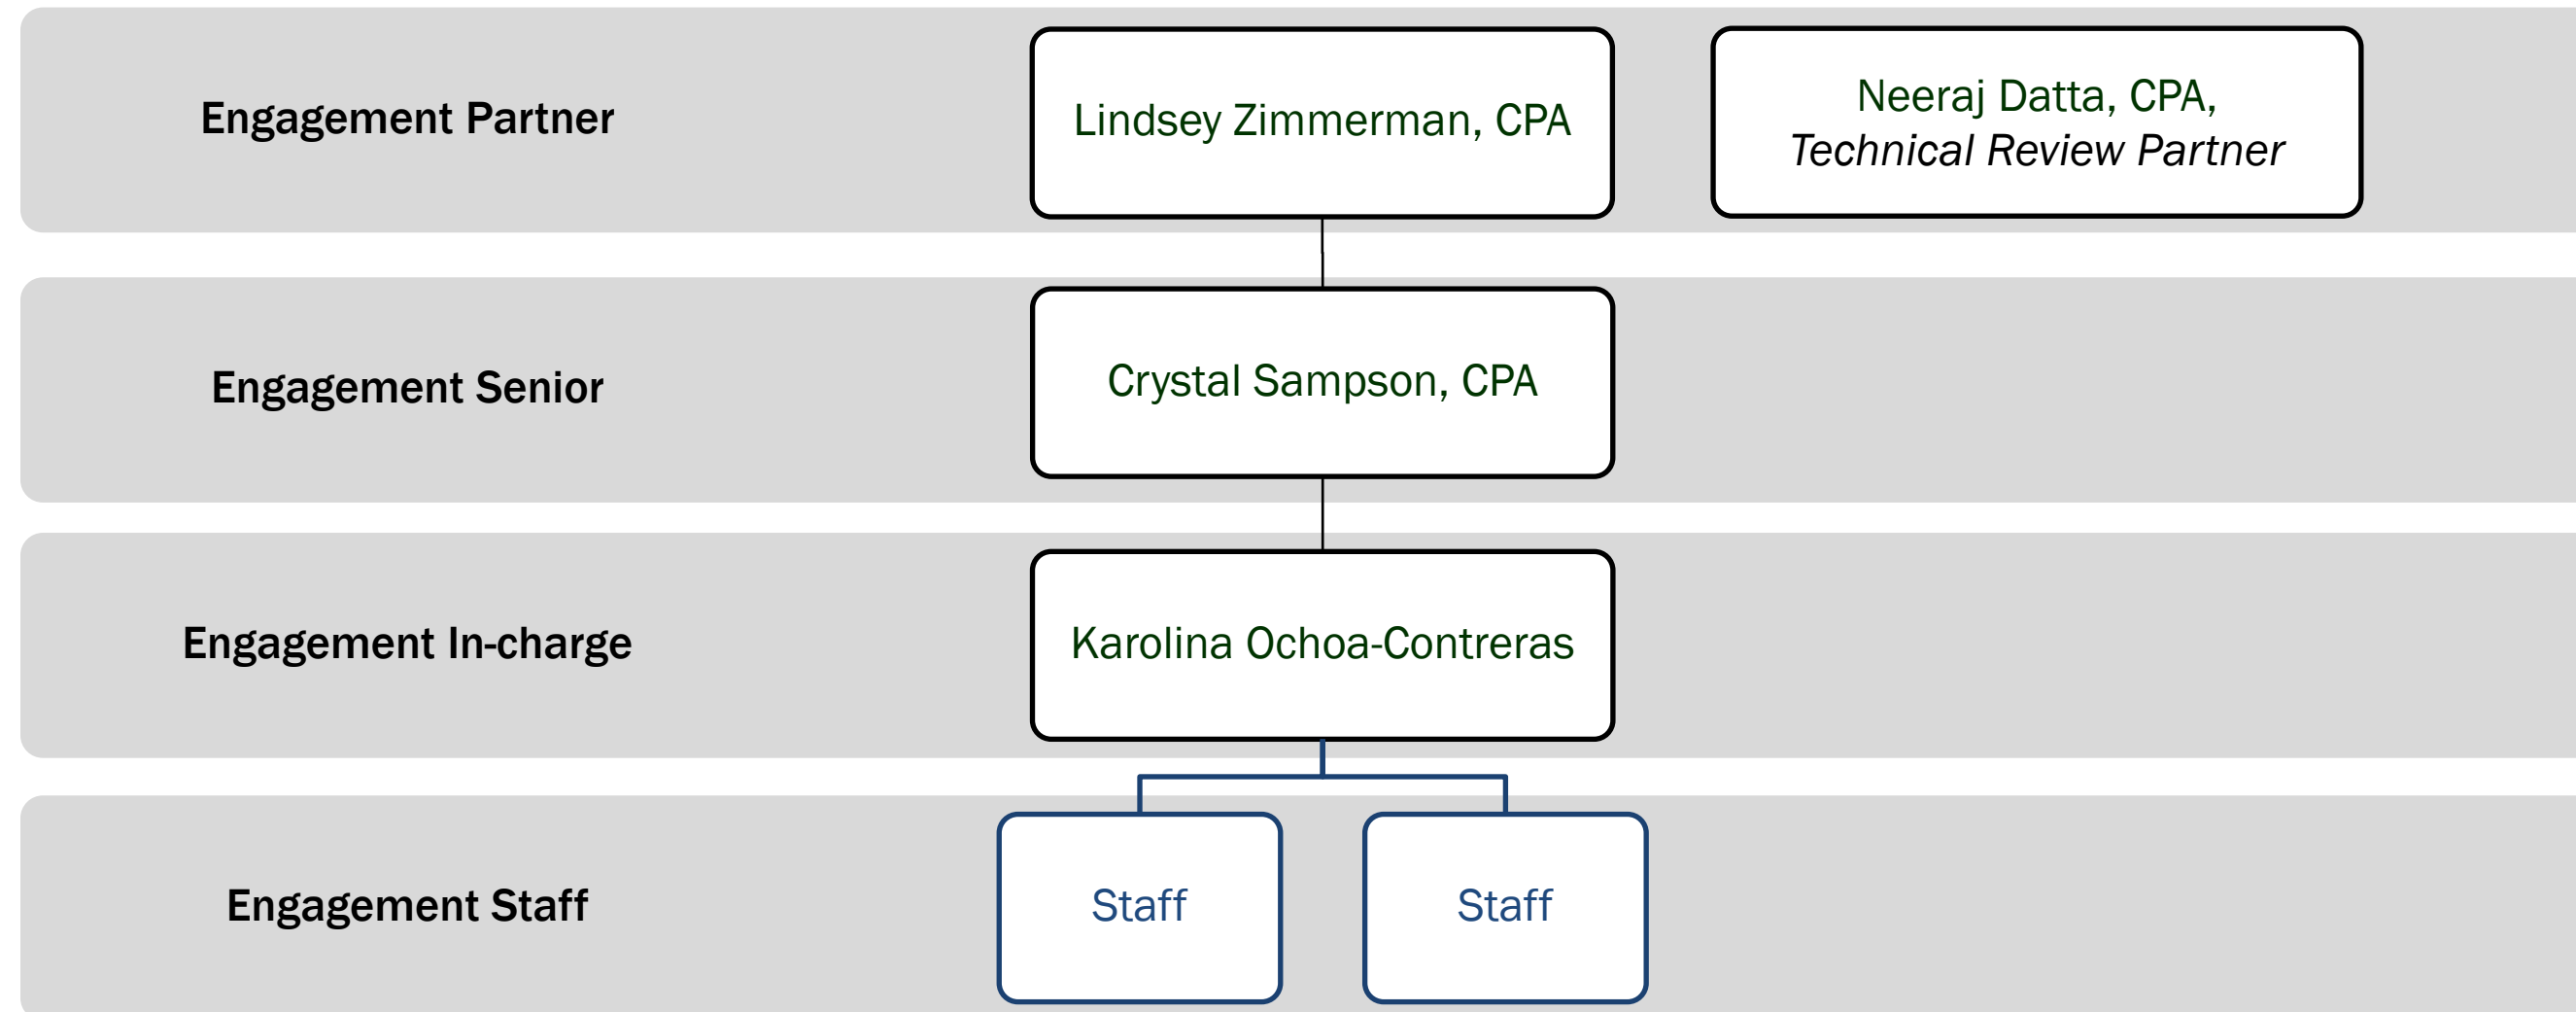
Engagement Partner

Lindsey Zimmerman, CPA

Neeraj Datta, CPA,
Technical Review Partner

Engagement Senior

Crystal Sampson, CPA

Engagement In-charge

Karolina Ochoa-Contreras

Engagement Staff

Staff

Staff